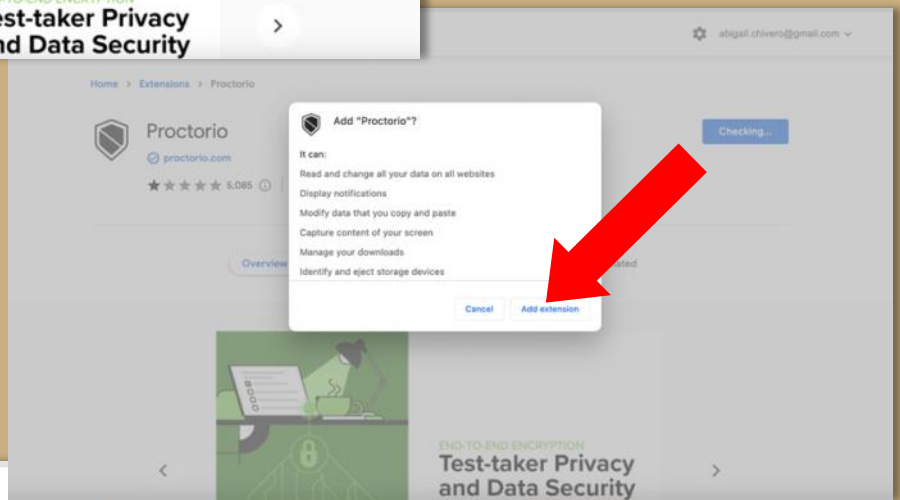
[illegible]
est-taker Privacy
nd Data Security

abigail.chivero@gmail.com

Home > Extensions > Proctorio

Proctorio
proctorio.com
5,085

Checking...

Add "Proctorio"?
It can:
Read and change all your data on all websites
Display notifications
Modify data that you copy and paste
Capture content of your screen
Manage your downloads
Identify and eject storage devices

Cancel
Add extension

Overview
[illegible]ated

END-TO-END ENCRYPTION
Test-taker Privacy
and Data Security